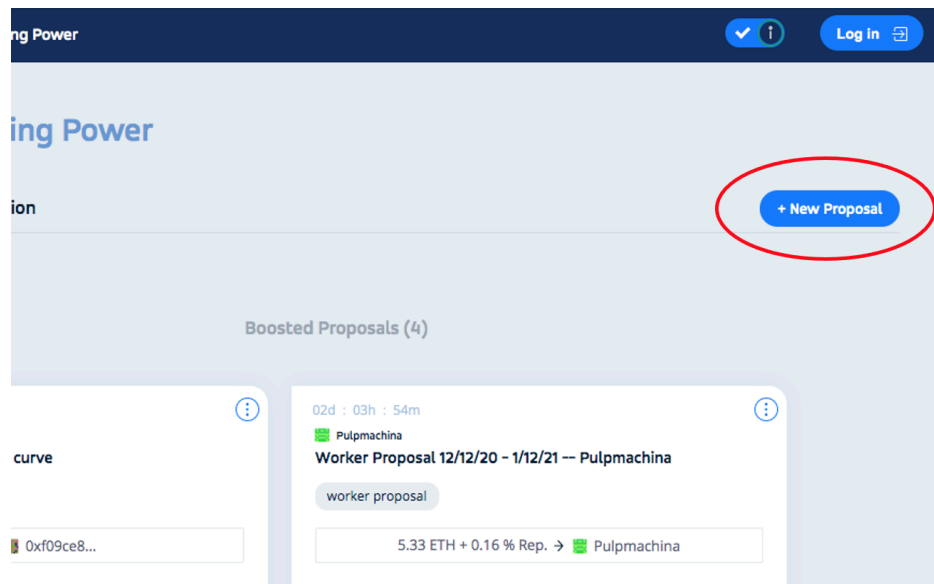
ing Power

Log in

ing Power

ion

+ New Proposal

Boosted Proposals (4)

curve

0xf09ce8...

02d : 03h : 54m

Pulpmachina

Worker Proposal 12/12/20 - 1/12/21 -- Pulpmachina

worker proposal

5.33 ETH + 0.16 % Rep. → Pulpmachina